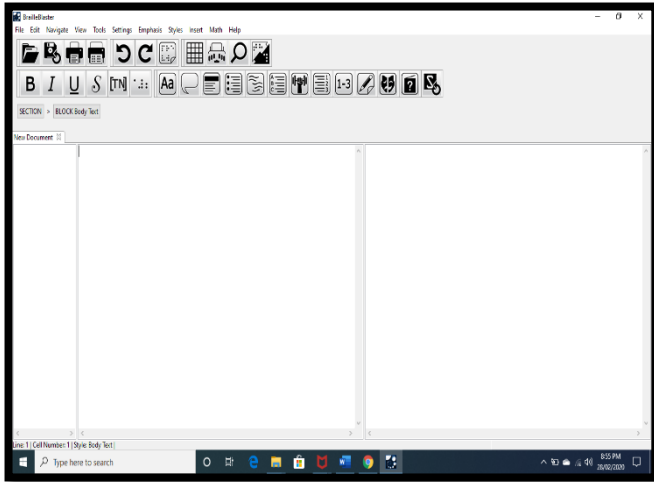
BrailleBlaster
File Edit Navigate View Tools Settings Emphasis Styles Insert Math Help
B I U S [TN] Aa 1-3
SECTION > BLOCK Body Text
New Document
Line: 1 | Cell Number: 1 | Style: Body Text |
Type here to search
8:55 PM
26/02/2020